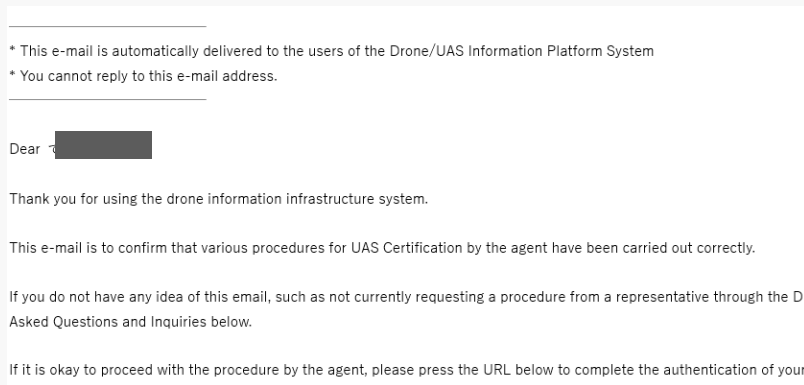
* This e-mail is automatically delivered to the users of the Drone/UAS Information Platform System
* You cannot reply to this e-mail address.

Dear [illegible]

Thank you for using the drone information infrastructure system.

This e-mail is to confirm that various procedures for UAS Certification by the agent have been carried out correctly.

If you do not have any idea of this email, such as not currently requesting a procedure from a representative through the D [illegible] Asked Questions and Inquiries below.

If it is okay to proceed with the procedure by the agent, please press the URL below to complete the authentication of you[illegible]